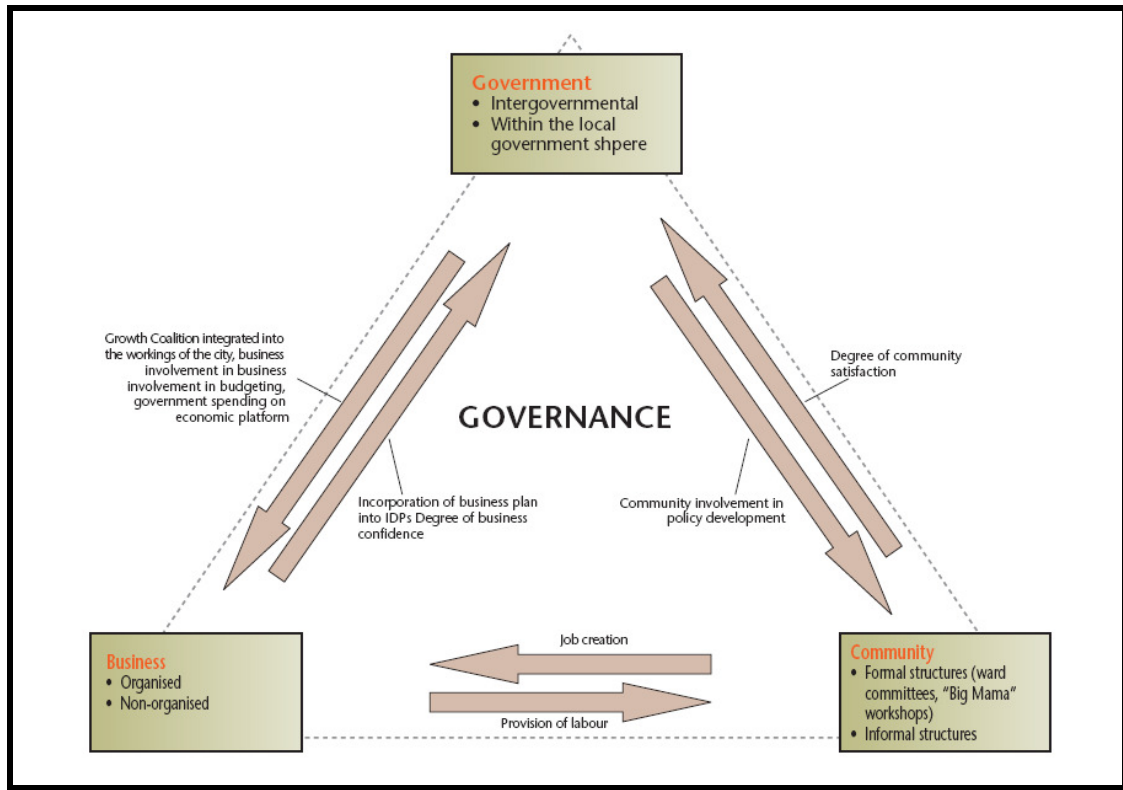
Government
• Intergovernmental
• Within the local government shpere

Growth Coalition integrated into the workings of the city, business involvement in business involvement in budgeting, government spending on economic platform

Degree of community satisfaction

GOVERNANCE

Incorporation of business plan into IDPs Degree of business confidence

Community involvement in policy development

Business
• Organised
• Non-organised

Job creation

Provision of labour

Community
• Formal structures (ward committees, "Big Mama" workshops)
• Informal structures